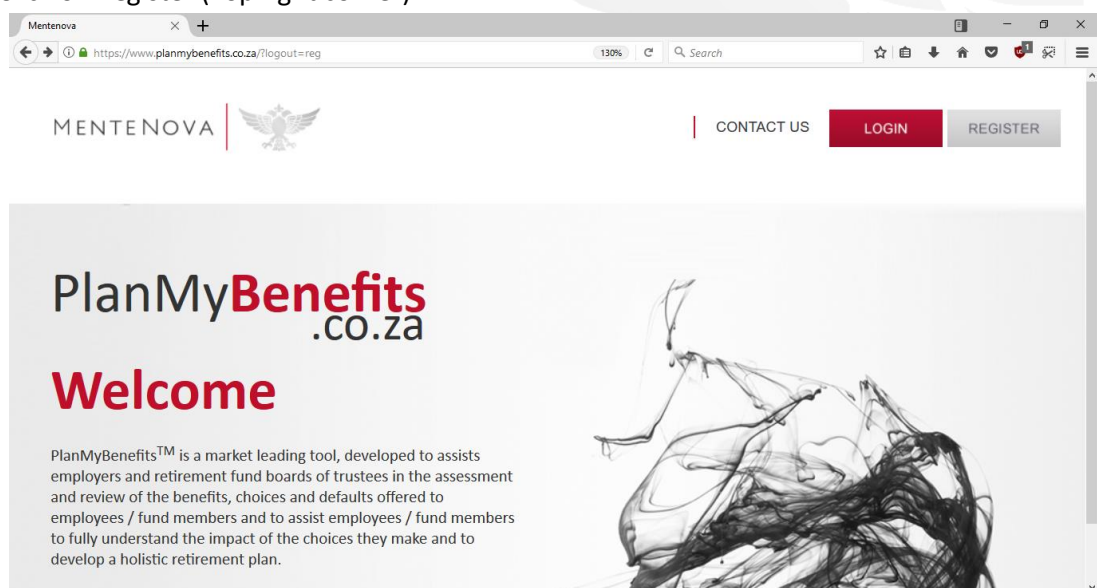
Mentenova

https://www.planmybenefits.co.za/?logout=reg

130%

Search

MENTENOVA

CONTACT US

LOGIN

REGISTER

PlanMyBenefits .co.za

Welcome

PlanMyBenefits$^{TM}$ is a market leading tool, developed to assists employers and retirement fund boards of trustees in the assessment and review of the benefits, choices and defaults offered to employees / fund members and to assist employees / fund members to fully understand the impact of the choices they make and to develop a holistic retirement plan.